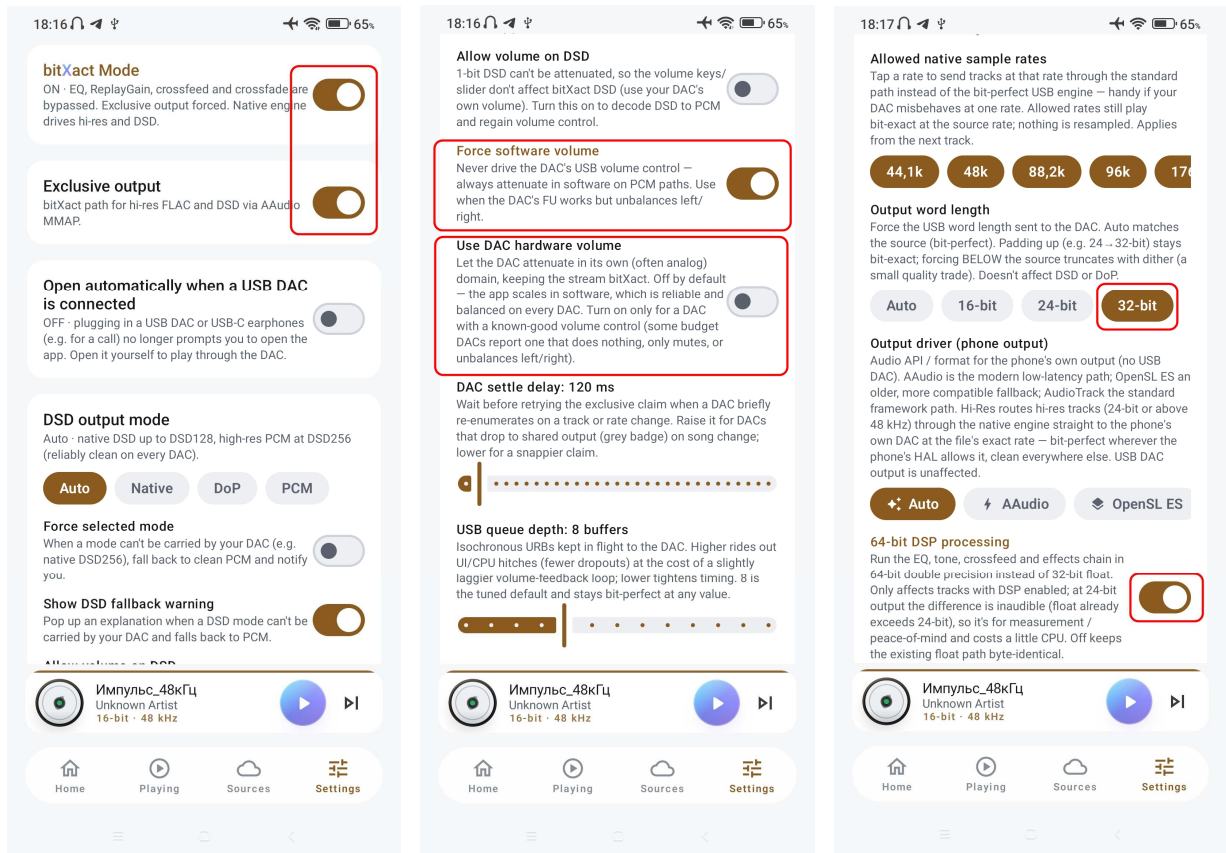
18:16 65%

bitXact Mode
ON · EQ, ReplayGain, crossfeed and crossfade are bypassed. Exclusive output forced. Native engine drives hi-res and DSD.

Exclusive output
bitXact path for hi-res FLAC and DSD via AAudio MMAP.

Open automatically when a USB DAC is connected
OFF · plugging in a USB DAC or USB-C earphones (e.g. for a call) no longer prompts you to open the app. Open it yourself to play through the DAC.

DSD output mode
Auto · native DSD up to DSD128, high-res PCM at DSD256 (reliably clean on every DAC).

Auto Native DoP PCM

Force selected mode
When a mode can't be carried by your DAC (e.g. native DSD256), fall back to clean PCM and notify you.

Show DSD fallback warning
Pop up an explanation when a DSD mode can't be carried by your DAC and falls back to PCM.

Импульс_48кГц
Unknown Artist
16-bit · 48 kHz

Home Playing Sources Settings

18:16 65%

Allow volume on DSD
1-bit DSD can't be attenuated, so the volume keys/slider don't affect bitXact DSD (use your DAC's own volume). Turn this on to decode DSD to PCM and regain volume control.

Force software volume
Never drive the DAC's USB volume control — always attenuate in software on PCM paths. Use when the DAC's FU works but unbalances left/right.

Use DAC hardware volume
Let the DAC attenuate in its own (often analog) domain, keeping the stream bitXact. Off by default — the app scales in software, which is reliable and balanced on every DAC. Turn on only for a DAC with a known-good volume control (some budget DACs report one that does nothing, only mutes, or unbalances left/right).

DAC settle delay: 120 ms
Wait before retrying the exclusive claim when a DAC briefly re-enumerates on a track or rate change. Raise it for DACs that drop to shared output (grey badge) on song change; lower for a snappier claim.

USB queue depth: 8 buffers
Isochronous URBs kept in flight to the DAC. Higher rides out UI/CPU hitches (fewer dropouts) at the cost of a slightly laggier volume-feedback loop; lower tightens timing. 8 is the tuned default and stays bit-perfect at any value.

Импульс_48кГц
Unknown Artist
16-bit · 48 kHz

Home Playing Sources Settings

18:17 65%

Allowed native sample rates
Tap a rate to send tracks at that rate through the standard path instead of the bit-perfect USB engine — handy if your DAC misbehaves at one rate. Allowed rates still play bit-exact at the source rate; nothing is resampled. Applies from the next track.

44,1k 48k 88,2k 96k 17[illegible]

Output word length
Force the USB word length sent to the DAC. Auto matches the source (bit-perfect). Padding up (e.g. 24→32-bit) stays bit-exact; forcing BELOW the source truncates with dither (a small quality trade). Doesn't affect DSD or DoP.

Auto 16-bit 24-bit 32-bit

Output driver (phone output)
Audio API / format for the phone's own output (no USB DAC). AAudio is the modern low-latency path; OpenSL ES an older, more compatible fallback; AudioTrack the standard framework path. Hi-Res routes hi-res tracks (24-bit or above 48 kHz) through the native engine straight to the phone's own DAC at the file's exact rate — bit-perfect wherever the phone's HAL allows it, clean everywhere else. USB DAC output is unaffected.

Auto AAudio OpenSL ES

64-bit DSP processing
Run the EQ, tone, crossfeed and effects chain in 64-bit double precision instead of 32-bit float. Only affects tracks with DSP enabled; at 24-bit output the difference is inaudible (float already exceeds 24-bit), so it's for measurement / peace-of-mind and costs a little CPU. Off keeps the existing float path byte-identical.

Импульс_48кГц
Unknown Artist
16-bit · 48 kHz

Home Playing Sources Settings